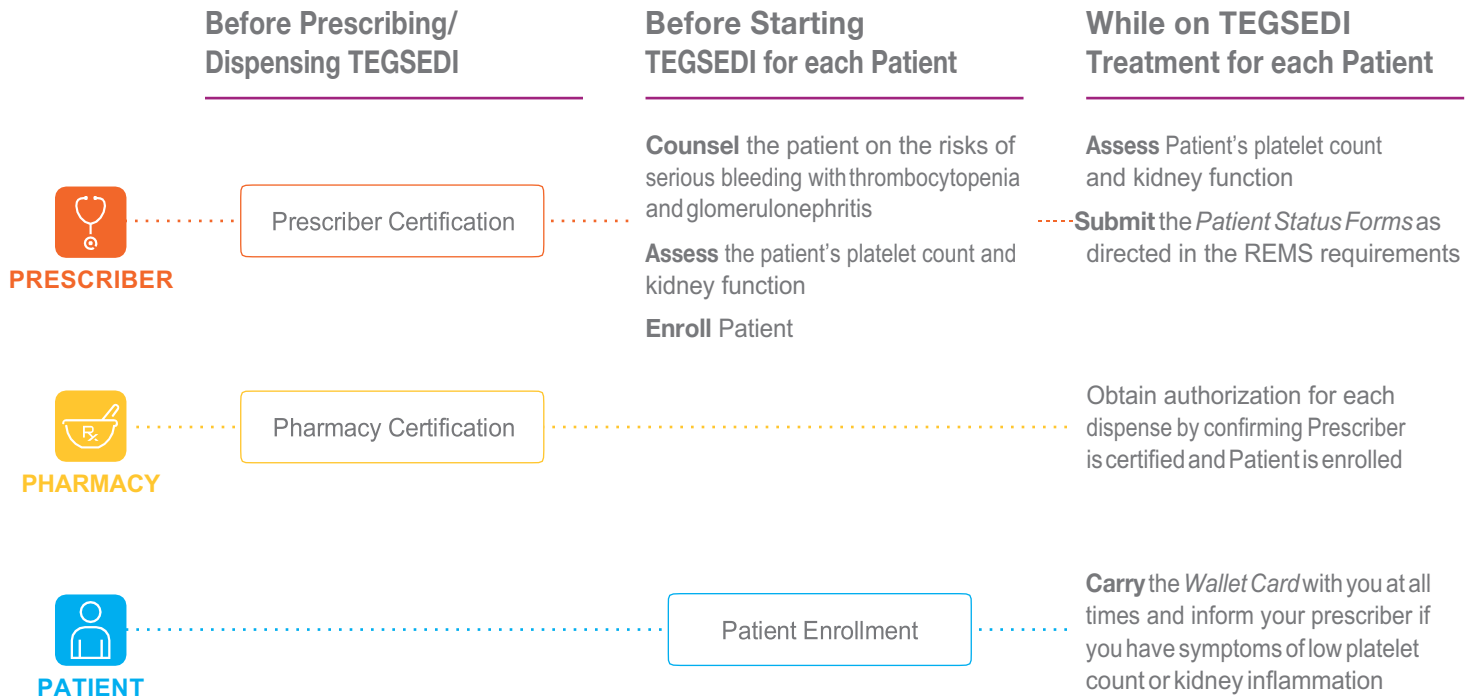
Before Prescribing/ Dispensing TEGSEDI

Before Starting TEGSEDI for each Patient

While on TEGSEDI Treatment for each Patient

PRESCRIBER

Prescriber Certification

Counsel the patient on the risks of serious bleeding with thrombocytopenia and glomerulonephritis

Assess the patient's platelet count and kidney function

Enroll Patient

Assess Patient's platelet count and kidney function

Submit the *Patient Status Forms* as directed in the REMS requirements

PHARMACY

Pharmacy Certification

Obtain authorization for each dispense by confirming Prescriber is certified and Patient is enrolled

PATIENT

Patient Enrollment

Carry the *Wallet Card* with you at all times and inform your prescriber if you have symptoms of low platelet count or kidney inflammation